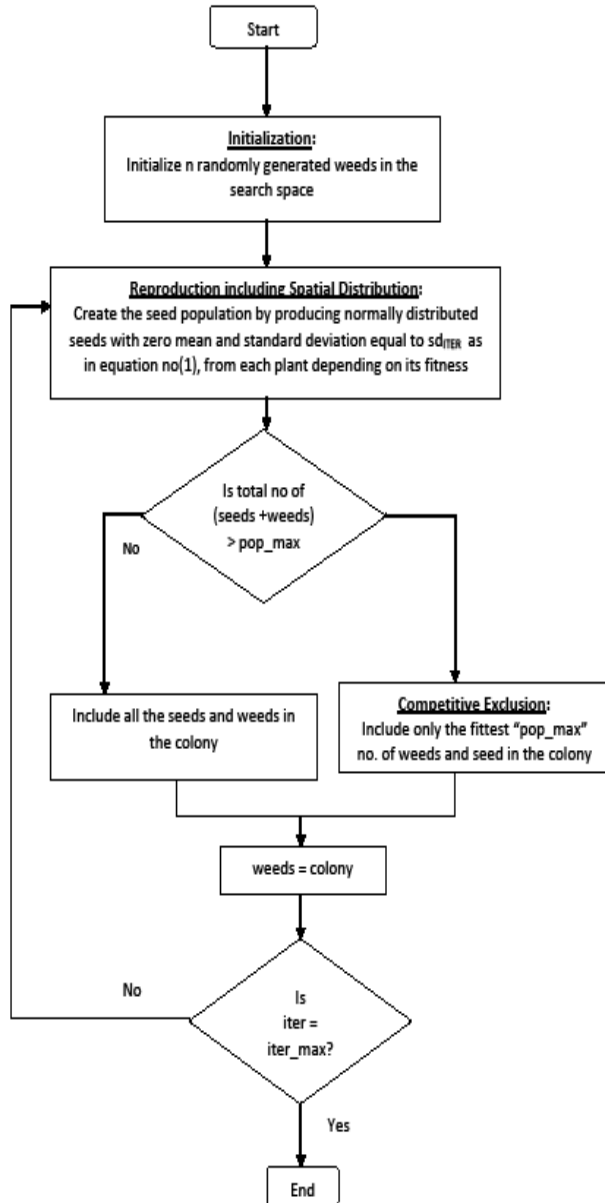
Start

Initialization:
Initialize n randomly generated weeds in the search space

Reproduction including Spatial Distribution:
Create the seed population by producing normally distributed seeds with zero mean and standard deviation equal to $sd_{ITER}$ as in equation no(1), from each plant depending on its fitness

Is total no of (seeds +weeds) > pop_max

No

Include all the seeds and weeds in the colony

Competitive Exclusion:
Include only the fittest "pop_max" no. of weeds and seed in the colony

weeds = colony

No

Is iter = iter_max?

Yes

End